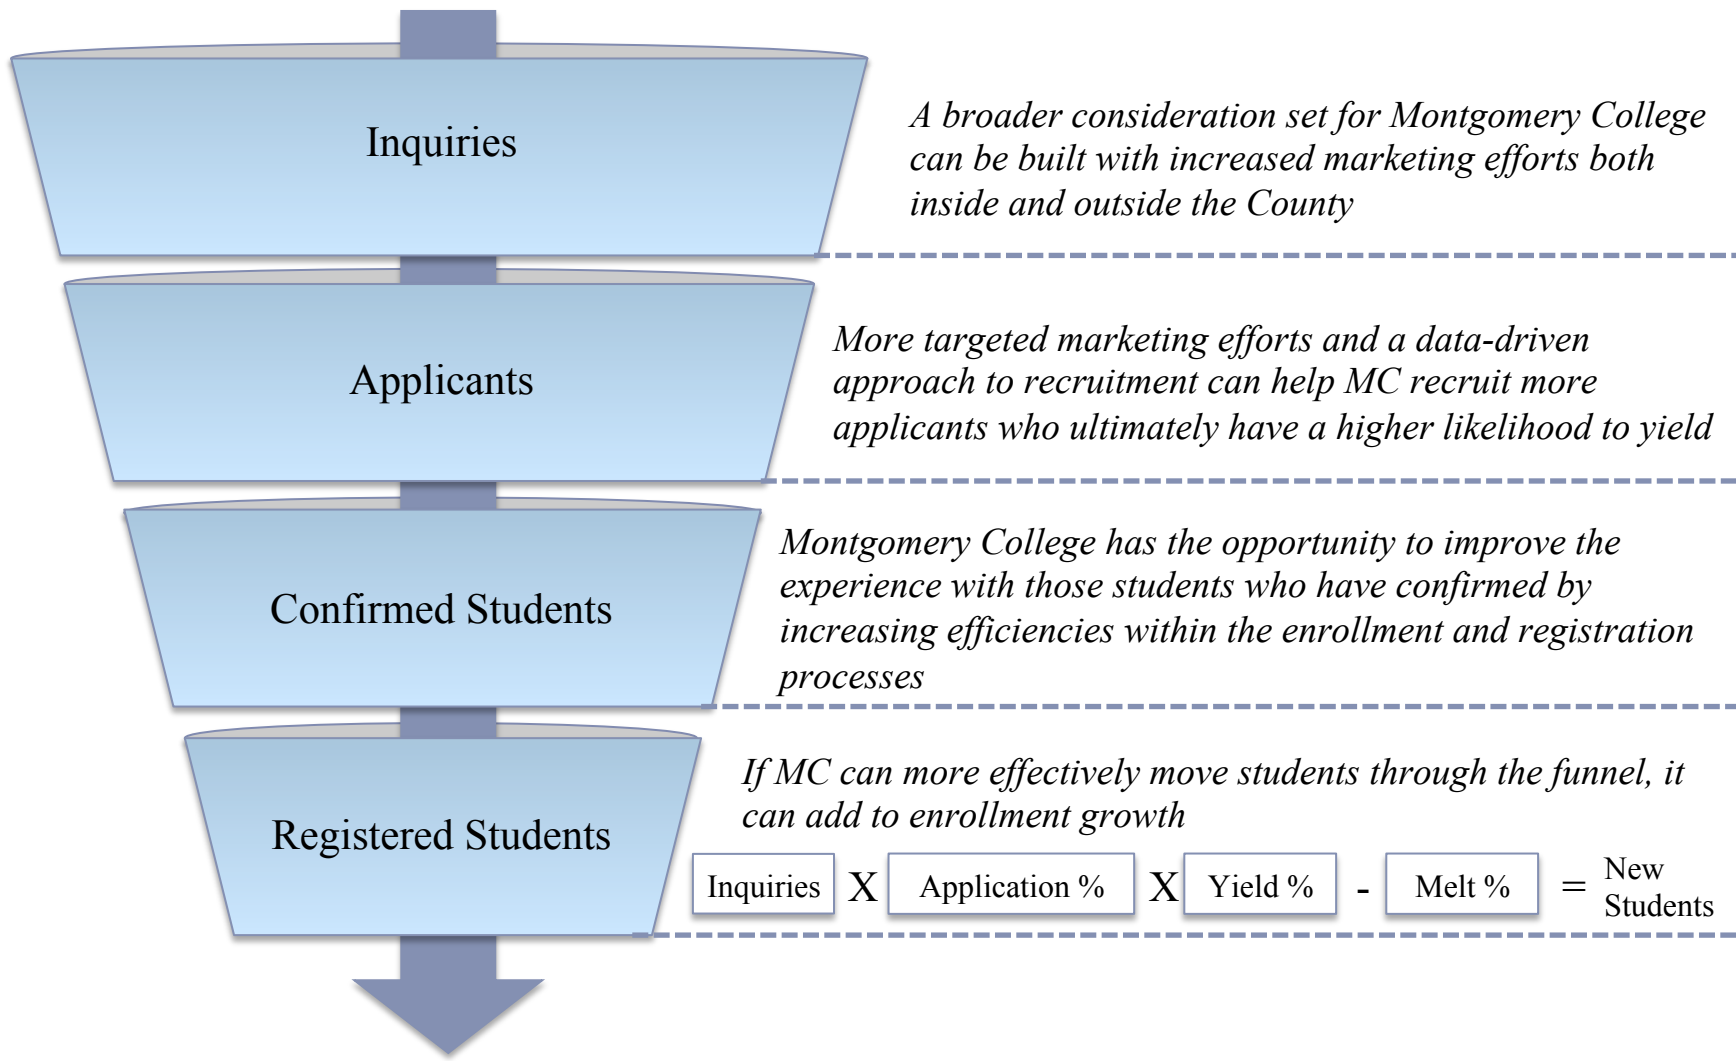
Inquiries

A broader consideration set for Montgomery College can be built with increased marketing efforts both inside and outside the County

Applicants

More targeted marketing efforts and a data-driven approach to recruitment can help MC recruit more applicants who ultimately have a higher likelihood to yield

Confirmed Students

Montgomery College has the opportunity to improve the experience with those students who have confirmed by increasing efficiencies within the enrollment and registration processes

Registered Students

If MC can more effectively move students through the funnel, it can add to enrollment growth

Inquiries X Application % X Yield % - Melt % = New Students